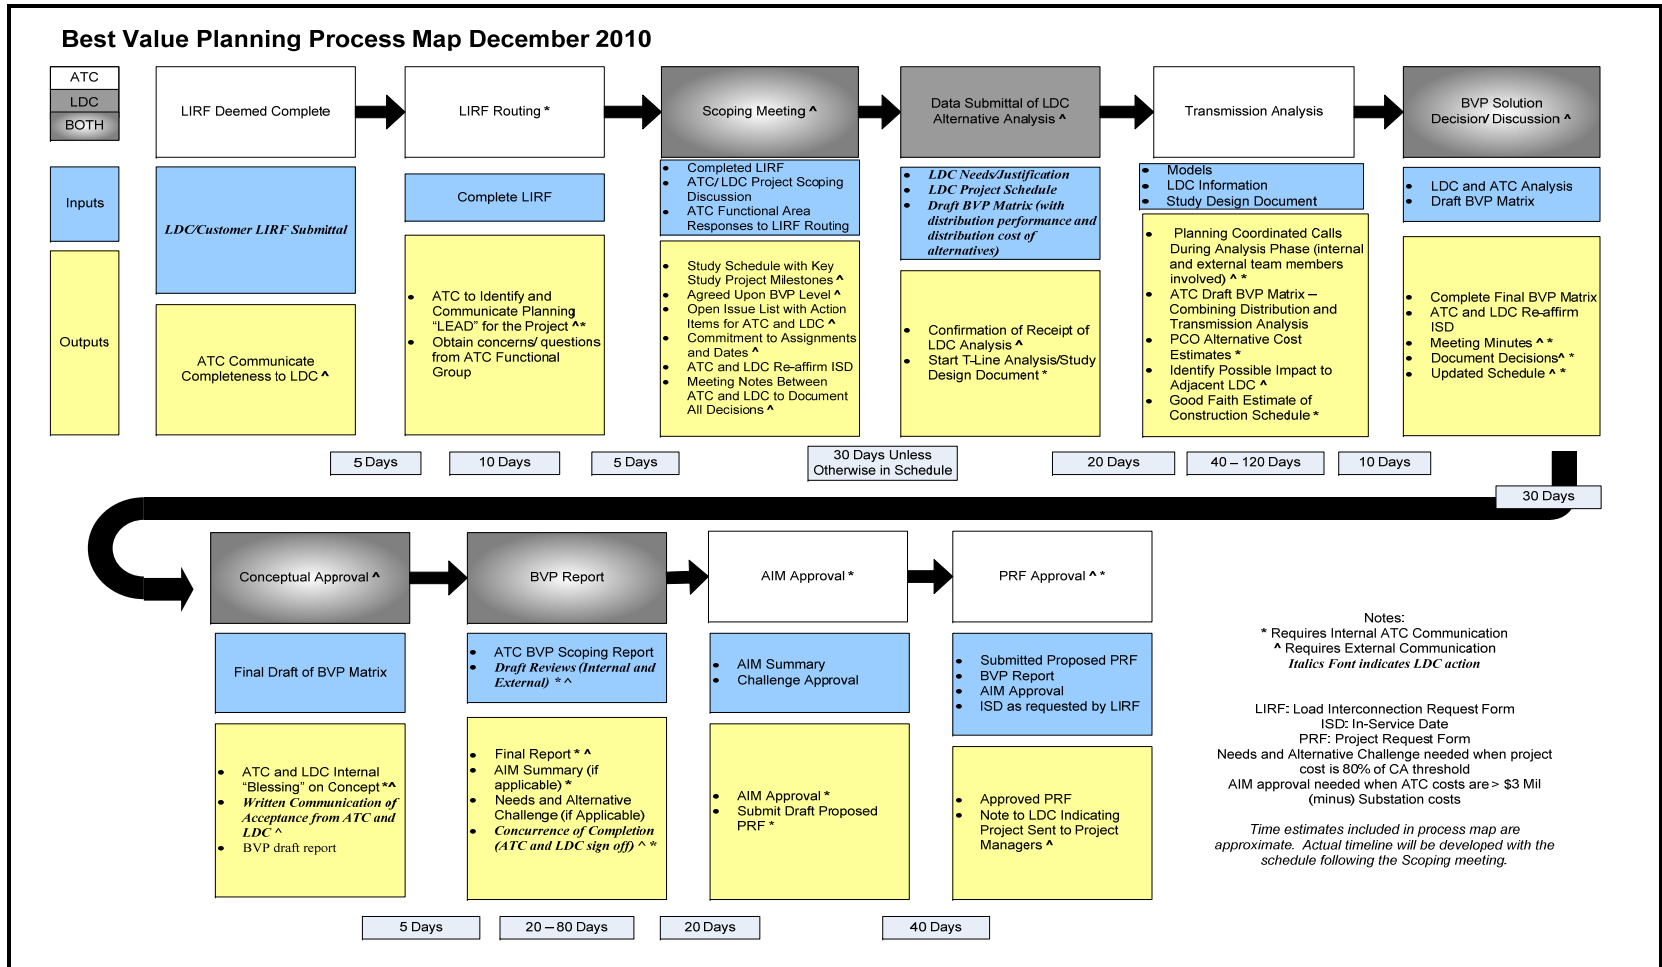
Best Value Planning Process Map December 2010

ATC
LDC
BOTH

Inputs

Outputs

LIRF Deemed Complete

LDC/Customer LIRF Submittal

ATC Communicate Completeness to LDC ^

LIRF Routing *

Complete LIRF

- ATC to Identify and Communicate Planning "LEAD" for the Project ^*
- Obtain concerns/ questions from ATC Functional Group

Scoping Meeting ^

- Completed LIRF
- ATC/ LDC Project Scoping Discussion
- ATC Functional Area Responses to LIRF Routing

- Study Schedule with Key Study Project Milestones ^
- Agreed Upon BVP Level ^
- Open Issue List with Action Items for ATC and LDC ^
- Commitment to Assignments and Dates ^
- ATC and LDC Re-affirm ISD
- Meeting Notes Between ATC and LDC to Document All Decisions ^

Data Submittal of LDC Alternative Analysis ^

- LDC Needs/Justification
- LDC Project Schedule
- Draft BVP Matrix (with distribution performance and distribution cost of alternatives)

- Confirmation of Receipt of LDC Analysis ^
- Start T-Line Analysis/Study Design Document *

Transmission Analysis

- Models
- LDC Information
- Study Design Document

- Planning Coordinated Calls During Analysis Phase (internal and external team members involved) ^ *
- ATC Draft BVP Matrix – Combining Distribution and Transmission Analysis
- PCO Alternative Cost Estimates *
- Identify Possible Impact to Adjacent LDC ^
- Good Faith Estimate of Construction Schedule *

BVP Solution Decision/ Discussion ^

- LDC and ATC Analysis
- Draft BVP Matrix

- Complete Final BVP Matrix
- ATC and LDC Re-affirm ISD
- Meeting Minutes ^ *
- Document Decisions^ *
- Updated Schedule ^ *

5 Days
10 Days
5 Days
30 Days Unless Otherwise in Schedule
20 Days
40 – 120 Days
10 Days
30 Days

Conceptual Approval ^

Final Draft of BVP Matrix

- ATC and LDC Internal "Blessing" on Concept *^
- Written Communication of Acceptance from ATC and LDC ^
- BVP draft report

BVP Report

- ATC BVP Scoping Report
- Draft Reviews (Internal and External) * ^

- Final Report * ^
- AIM Summary (if applicable) *
- Needs and Alternative Challenge (if Applicable)
- Concurrence of Completion (ATC and LDC sign off) ^ *

AIM Approval *

- AIM Summary
- Challenge Approval

- AIM Approval *
- Submit Draft Proposed PRF *

PRF Approval ^ *

- Submitted Proposed PRF
- BVP Report
- AIM Approval
- ISD as requested by LIRF

- Approved PRF
- Note to LDC Indicating Project Sent to Project Managers ^

5 Days
20 – 80 Days
20 Days
40 Days

Notes:
* Requires Internal ATC Communication
^ Requires External Communication
Italics Font indicates LDC action

LIRF: Load Interconnection Request Form
ISD: In-Service Date
PRF: Project Request Form
Needs and Alternative Challenge needed when project cost is 80% of CA threshold
AIM approval needed when ATC costs are > $3 Mil (minus) Substation costs

Time estimates included in process map are approximate. Actual timeline will be developed with the schedule following the Scoping meeting.